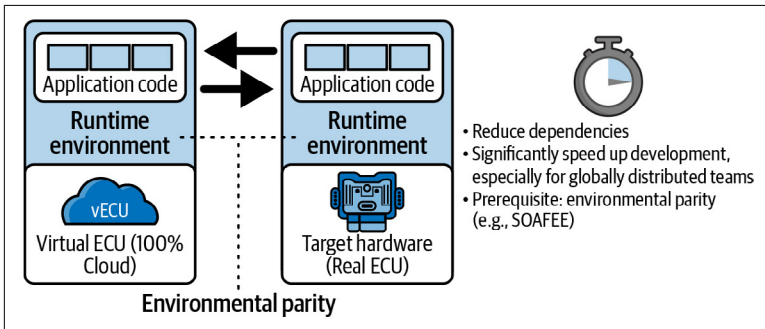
Application code

Runtime environment

vECU

Virtual ECU (100% Cloud)

Application code

Runtime environment

Target hardware (Real ECU)

Environmental parity

• Reduce dependencies
• Significantly speed up development, especially for globally distributed teams
• Prerequisite: environmental parity (e.g., SOAFEE)